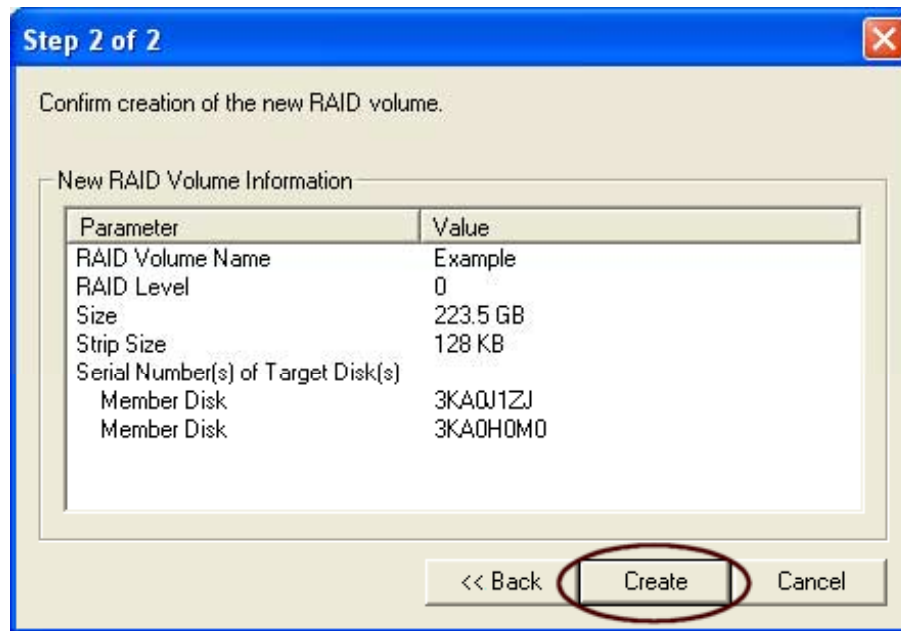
Step 2 of 2

Confirm creation of the new RAID volume.

New RAID Volume Information

| Parameter | Value |
|---|---|
| RAID Volume Name | Example |
| RAID Level | 0 |
| Size | 223.5 GB |
| Strip Size | 128 KB |
| Serial Number(s) of Target Disk(s) | |
| Member Disk | 3KA0J1ZJ |
| Member Disk | 3KA0H0M0 |

<< Back

Create

Cancel